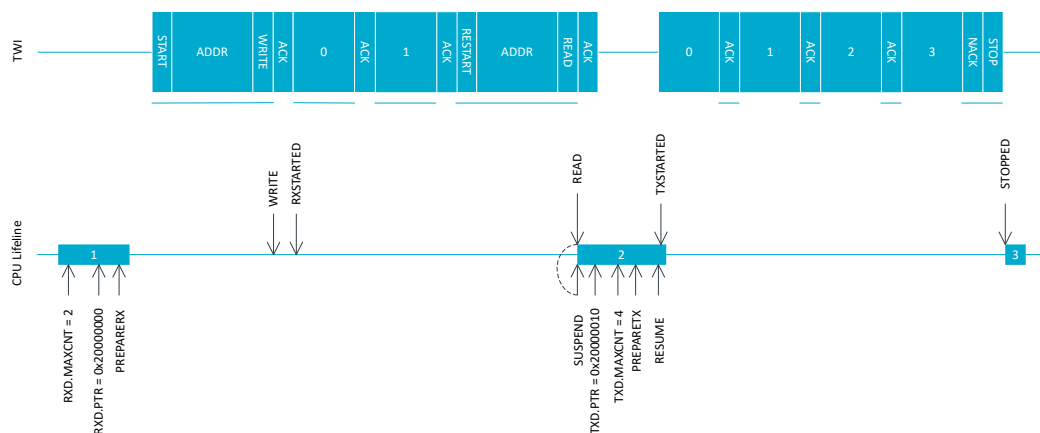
TWI

START ADDR WRITE ACK 0 ACK 1 ACK RESTART ADDR READ ACK 0 ACK 1 ACK 2 ACK 3 NACK STOP

WRITE
RXSTARTED
READ
TXSTARTED
STOPPED

CPU Lifeline

1
2
3

RXD.MAXCNT = 2
RXD.PTR = 0x20000000
PREPARERX

SUSPEND
TXD.PTR = 0x20000010
TXD.MAXCNT = 4
PREPARETX
RESUME